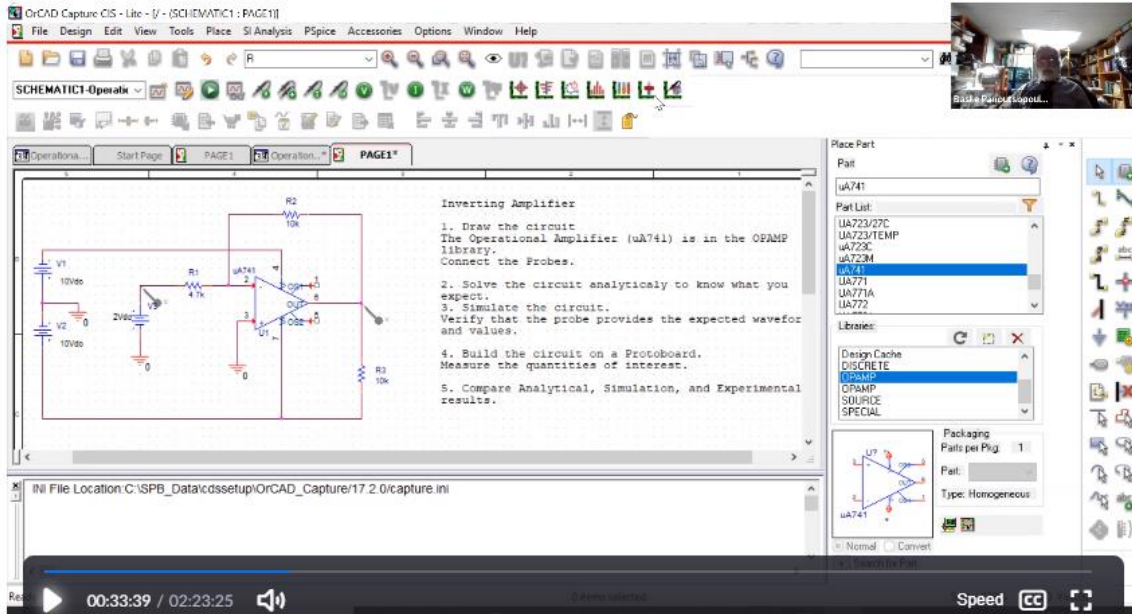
OrCAD Capture CIS - Lite - [/ - (SCHEMATIC1 : PAGE1)]

File Design Edit View Tools Place SI Analysis PSpice Accessories Options Window Help

SCHEMATIC1-Operati

Operationa... Start Page PAGE1 Operation... PAGE1*

Inverting Amplifier

1. Draw the circuit
The Operational Amplifier (uA741) is in the OPAMP library.
Connect the Probes.

2. Solve the circuit analyticaly to know what you expect.
3. Simulate the circuit.
Verify that the probe provides the expected wavefor and values.

4. Build the circuit on a Protoboard.
Measure the quantities of interest.

5. Compare Analytical, Simulation, and Experimental results.

R2
10k
V1
10Vdc
R1
4.7k
uA741
2Vdc
V2
10Vdc
0
0
0
U1
R3
10k
OUT
OS2

INI File Location:C:\SPB_Data\cdssetup\OrCAD_Capture/17.2.0/capture.ini

Place Part
Part
uA741
Part List:
UA723/27C
UA723/TEMP
UA723C
UA723M
uA741
UA771
UA771A
UA772
Libraries:
Design Cache
DISCRETE
OPAMP
OPAMP
SOURCE
SPECIAL
Packaging
Parts per Pkg: 1
Part:
Type: Homogeneous
U?
uA741
Normal Convert
Search for Part

Basile Panoutsopoul...

00:33:39 / 02:23:25
Speed